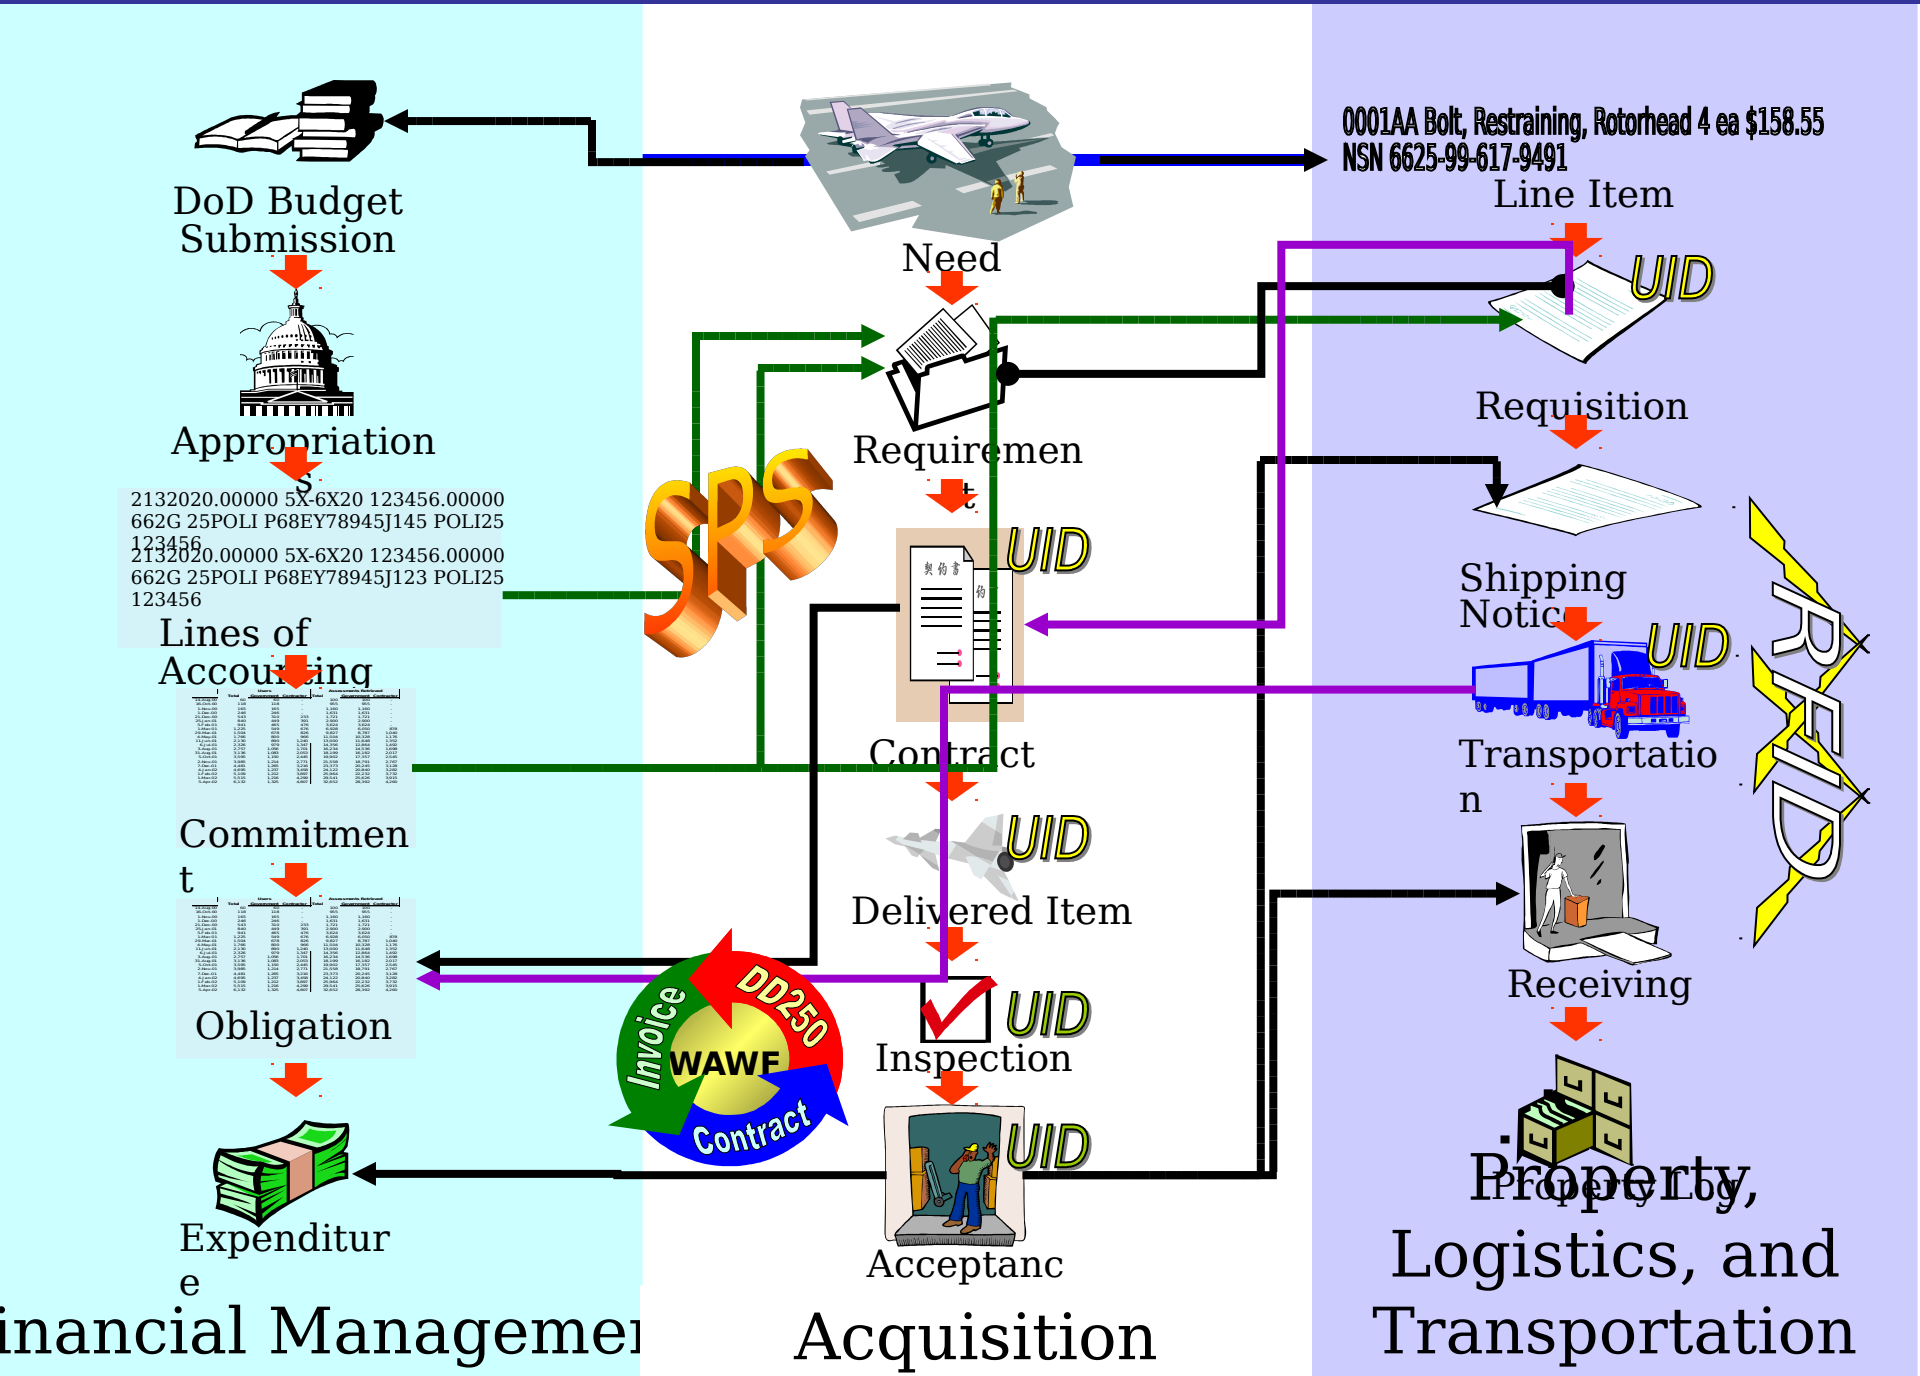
DoD Budget Submission

Appropriations

2132020.00000 5X-6X20 123456.00000 662G 25POLI P68EY78945J145 POLI25 123456
2132020.00000 5X-6X20 123456.00000 662G 25POLI P68EY78945J123 POLI25 123456

Lines of Accounting

Commitment

Obligation

Expenditure

inancial Managemen

Need

Requirement

SPS

UID

Contract

UID

Delivered Item

UID

Inspection

UID

Acceptanc

Invoice

DD250

WAWF

Contract

Acquisition

0001AA Bolt, Restraining, Rotorhead 4 ea $158.55
NSN 6625-99-617-9491
Line Item

UID

Requisition

Shipping Notice

UID

Transportation

Receiving

RFID

Property Log

Property, Logistics, and Transportation